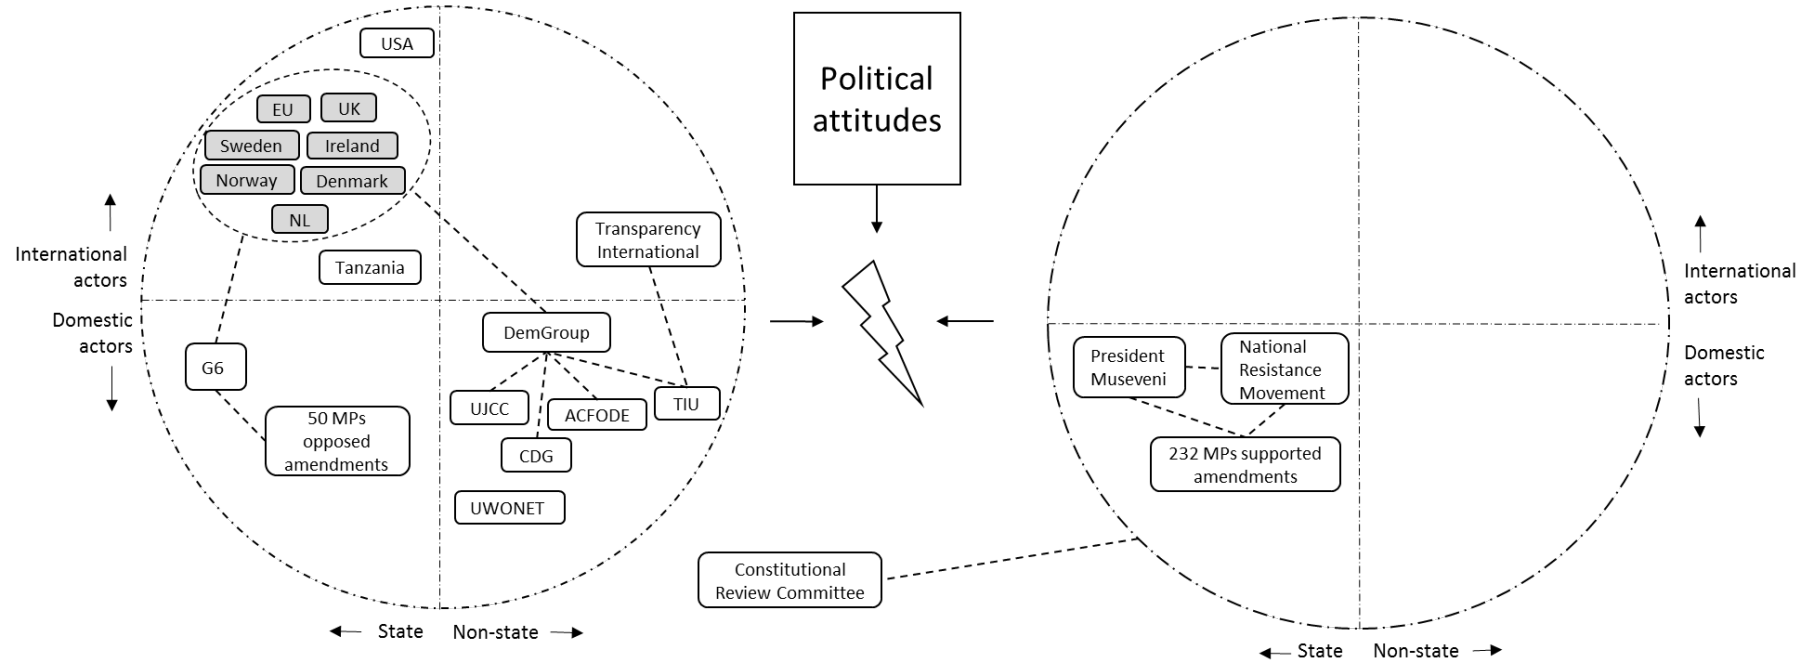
USA

EU
UK
Sweden
Ireland
Norway
Denmark
NL

Tanzania

Transparency International

International actors

Domestic actors

G6

50 MPs opposed amendments

DemGroup

UJCC
ACFODE
TIU
CDG
UWONET

State
Non-state

Political attitudes

International actors

Domestic actors

President Museveni

National Resistance Movement

232 MPs supported amendments

Constitutional Review Committee

State
Non-state